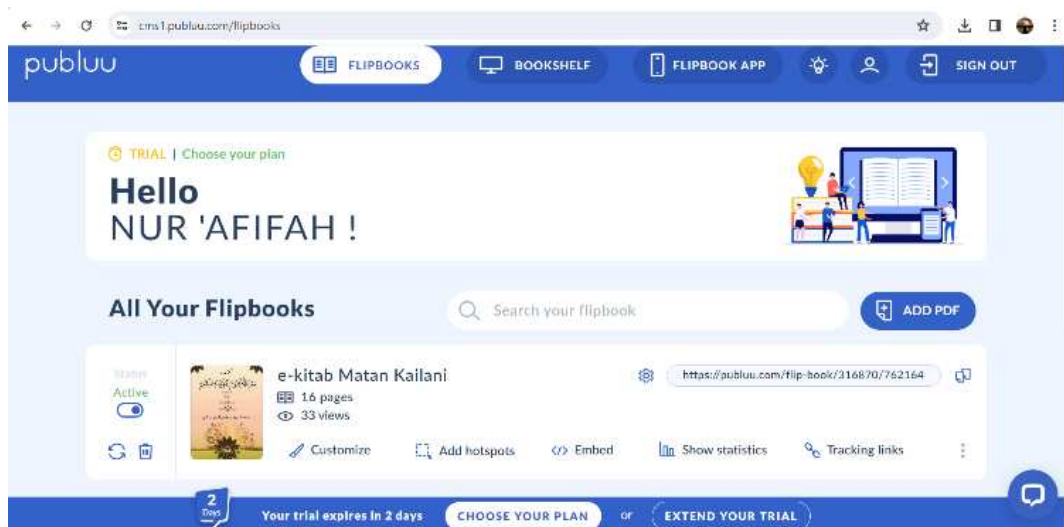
cms1.publuu.com/flipbooks

publuu

FLIPBOOKS BOOKSHELF FLIPBOOK APP SIGN OUT

TRIAL | Choose your plan

Hello
NUR 'AFIFAH !

All Your Flipbooks

Search your flipbook

ADD PDF

Status
Active

e-kitab Matan Kailani
16 pages
33 views

https://publuu.com/flip-book/316870/762164

Customize Add hotspots Embed Show statistics Tracking links

2 Days

Your trial expires in 2 days CHOOSE YOUR PLAN or EXTEND YOUR TRIAL